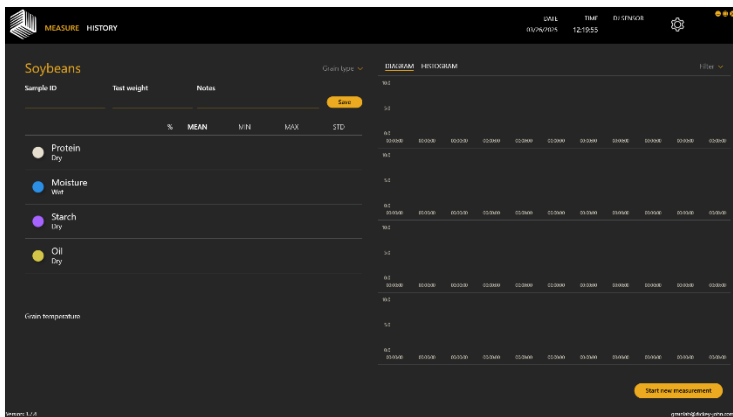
MEASURE HISTORY

DATE 03/26/2025 TIME 12:19:55 DJ SENSOR

Soybeans

Grain type

Sample ID

Test weight

Notes

Save

% MEAN MIN MAX STD

Protein
Dry

Moisture
Wet

Starch
Dry

Oil
Dry

Grain temperature

DIAGRAM HISTOGRAM

Filter

10.0

5.0

0.0

00:00:00 00:00:00 00:00:00 00:00:00 00:00:00 00:00:00 00:00:00 00:00:00 00:00:00 00:00:00 00:00:00

10.0

5.0

0.0

00:00:00 00:00:00 00:00:00 00:00:00 00:00:00 00:00:00 00:00:00 00:00:00 00:00:00 00:00:00 00:00:00

10.0

5.0

0.0

00:00:00 00:00:00 00:00:00 00:00:00 00:00:00 00:00:00 00:00:00 00:00:00 00:00:00 00:00:00 00:00:00

10.0

5.0

0.0

00:00:00 00:00:00 00:00:00 00:00:00 00:00:00 00:00:00 00:00:00 00:00:00 00:00:00 00:00:00 00:00:00

Start new measurement

Version: 1.7.4

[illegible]